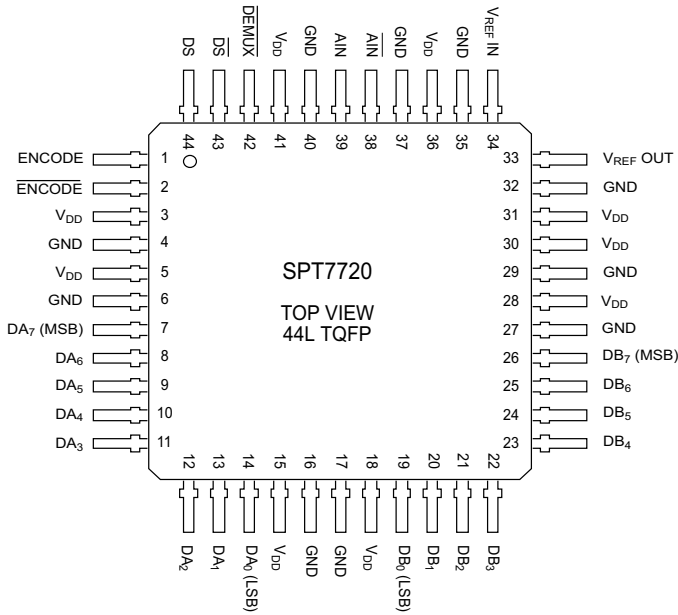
DS $\overline{DS}$ $\overline{DEMUX}$ $V_{DD}$ GND AIN $\overline{AIN}$ GND $V_{DD}$ GND $V_{REF}$ IN

44 43 42 41 40 39 38 37 36 35 34

ENCODE 1
$\overline{ENCODE}$ 2
$V_{DD}$ 3
GND 4
$V_{DD}$ 5
GND 6
$DA_7$ (MSB) 7
$DA_6$ 8
$DA_5$ 9
$DA_4$ 10
$DA_3$ 11

SPT7720

TOP VIEW
44L TQFP

33 $V_{REF}$ OUT
32 GND
31 $V_{DD}$
30 $V_{DD}$
29 GND
28 $V_{DD}$
27 GND
26 $DB_7$ (MSB)
25 $DB_6$
24 $DB_5$
23 $DB_4$

12 13 14 15 16 17 18 19 20 21 22

$DA_2$ $DA_1$ $DA_0$ (LSB) $V_{DD}$ GND GND $V_{DD}$ $DB_0$ (LSB) $DB_1$ $DB_2$ $DB_3$